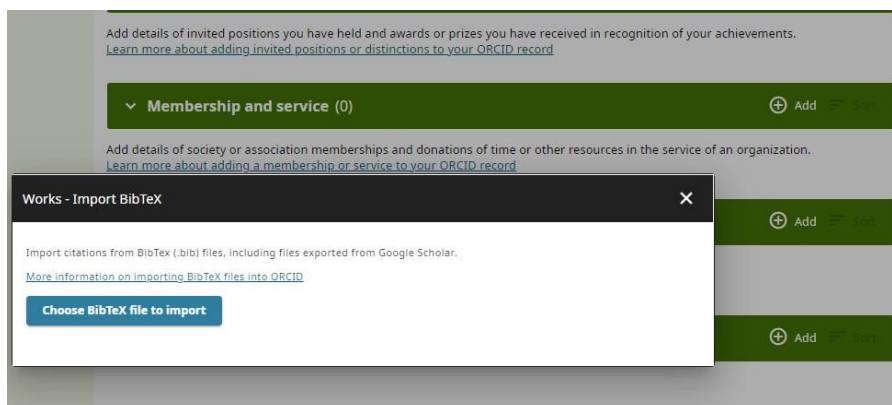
Add details of invited positions you have held and awards or prizes you have received in recognition of your achievements.
Learn more about adding invited positions or distinctions to your ORCID record

Membership and service (0)

Add

Sort

Add details of society or association memberships and donations of time or other resources in the service of an organization.
Learn more about adding a membership or service to your ORCID record

Works - Import BibTeX

Import citations from BibTex (.bib) files, including files exported from Google Scholar.

More information on importing BibTeX files into ORCID

Choose BibTeX file to import

Add

Sort

Add

Sort